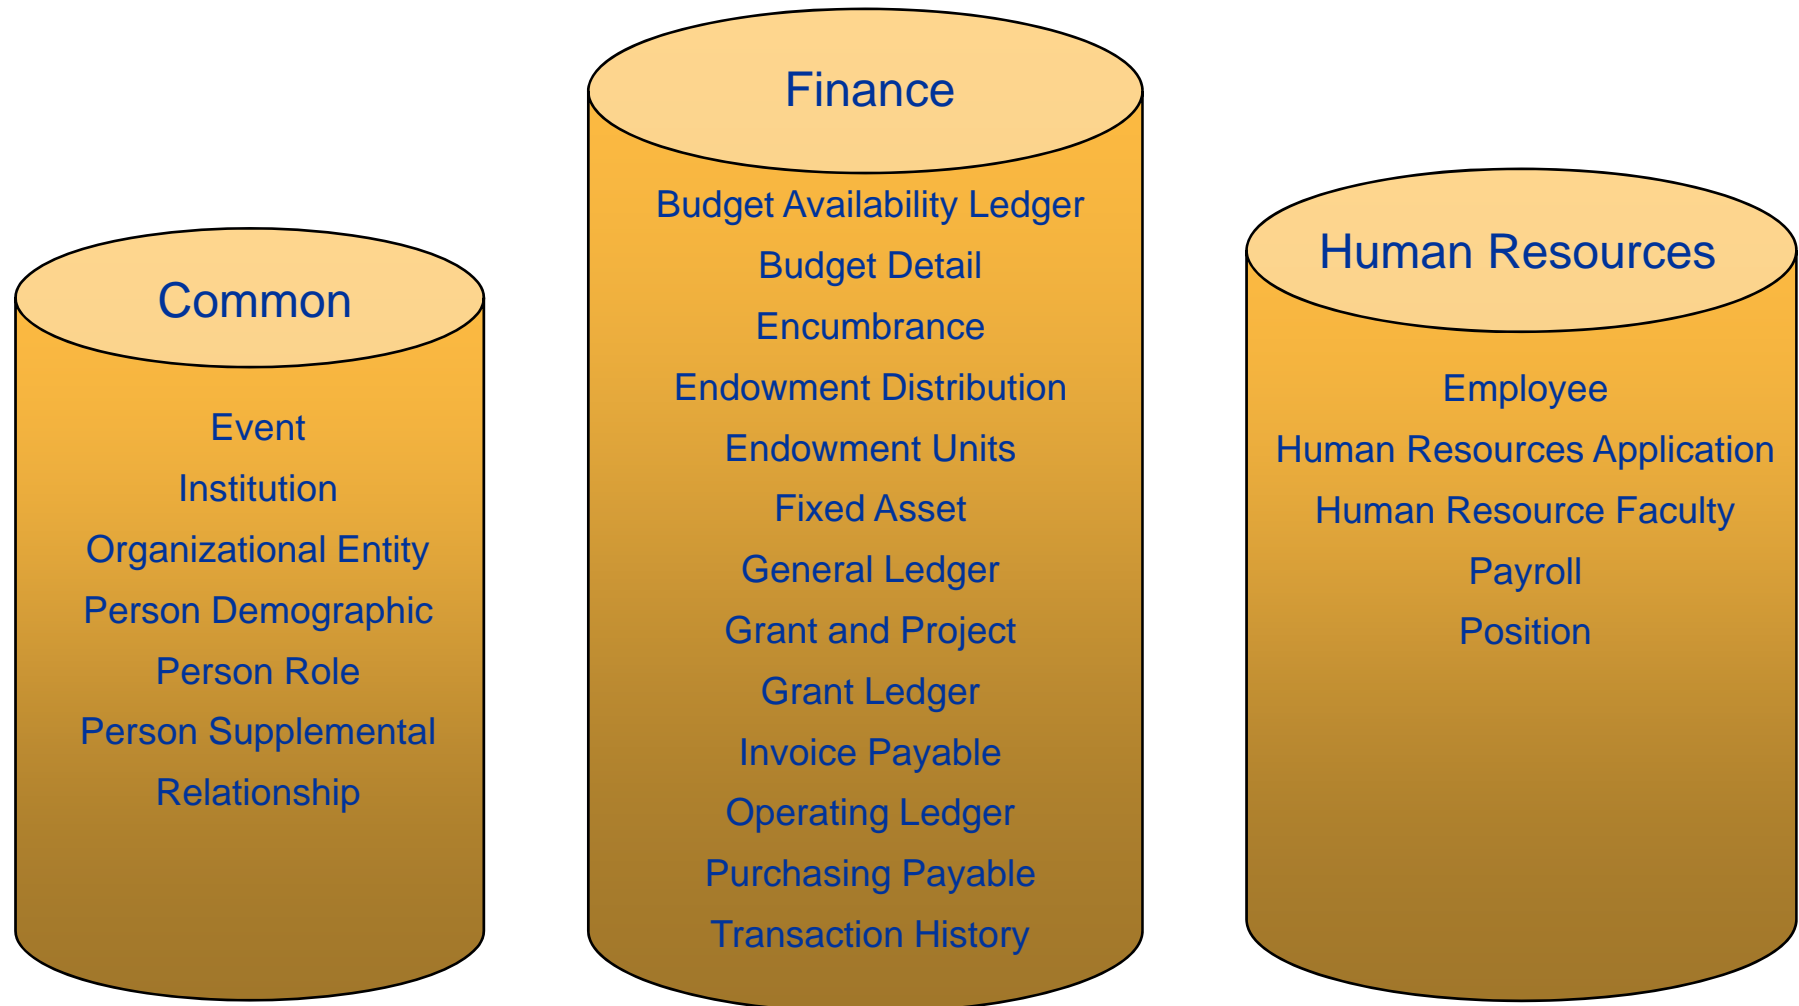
Common

Event
Institution
Organizational Entity
Person Demographic
Person Role
Person Supplemental
Relationship

Finance

Budget Availability Ledger
Budget Detail
Encumbrance
Endowment Distribution
Endowment Units
Fixed Asset
General Ledger
Grant and Project
Grant Ledger
Invoice Payable
Operating Ledger
Purchasing Payable
Transaction History

Human Resources

Employee
Human Resources Application
Human Resource Faculty
Payroll
Position